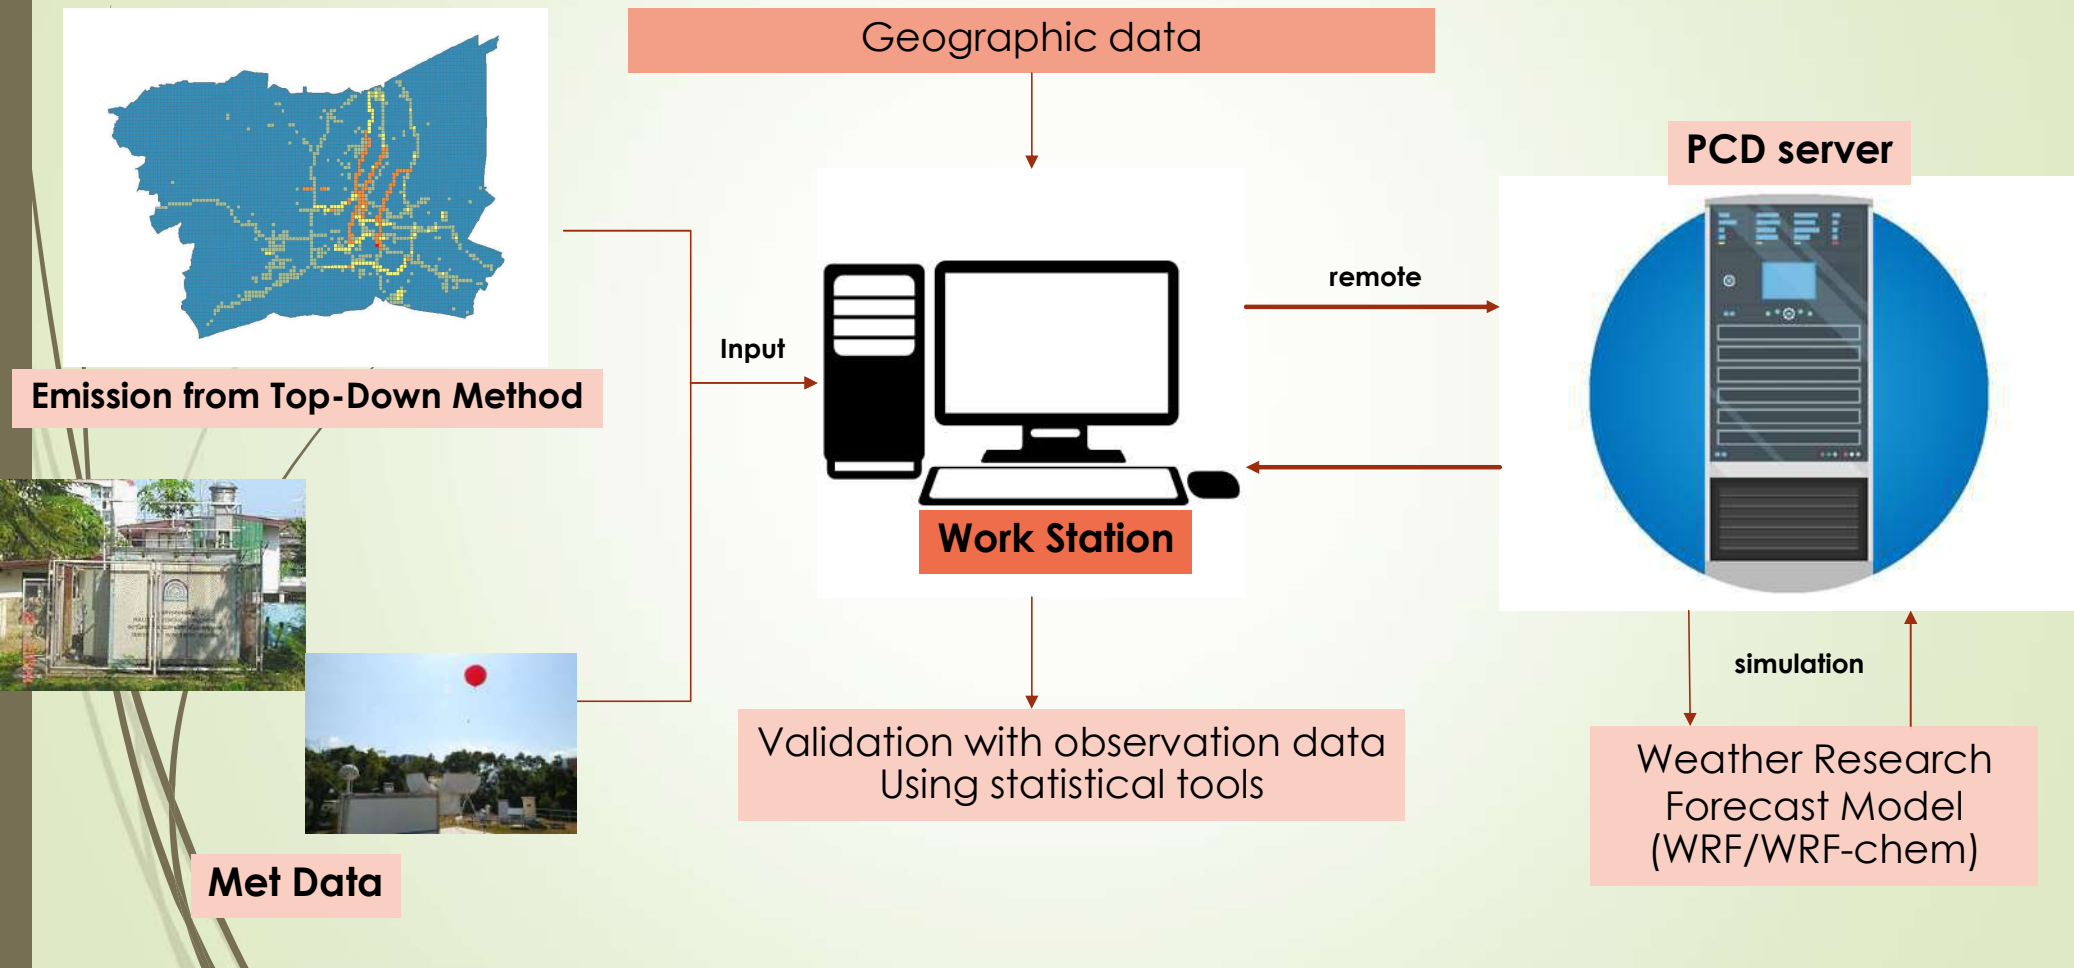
Geographic data

Emission from Top-Down Method

Input

Work Station

remote

PCD server

Met Data

Validation with observation data
Using statistical tools

simulation

Weather Research Forecast Model (WRF/WRF-chem)